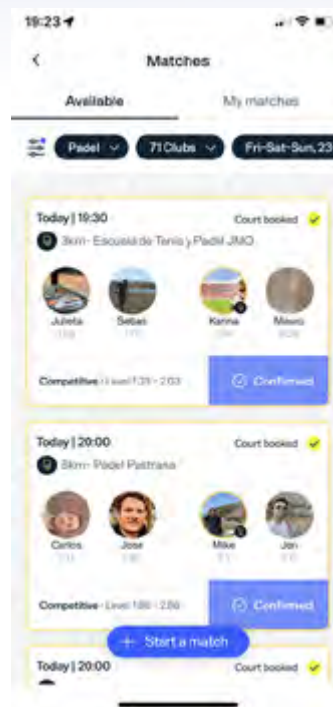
19:23

<

Matches

Available

My matches

Padel

71 Clubs

Fri-Sat-Sun, 23

Today | 19:30

Court booked

8km · Escuela de Tenis y Padel JMO

Julieta

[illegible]

Sebas

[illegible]

Karma

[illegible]

Mauro

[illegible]

Competitive · Level 1.31 - 2.03

Confirmed

Today | 20:00

Court booked

8km · Padel Pastrana

Carlos

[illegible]

Jose

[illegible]

Mike

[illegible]

Jon

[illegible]

Competitive · Level 1.66 - 2.66

Confirmed

+ Start a match

Today | 20:00

Court booked